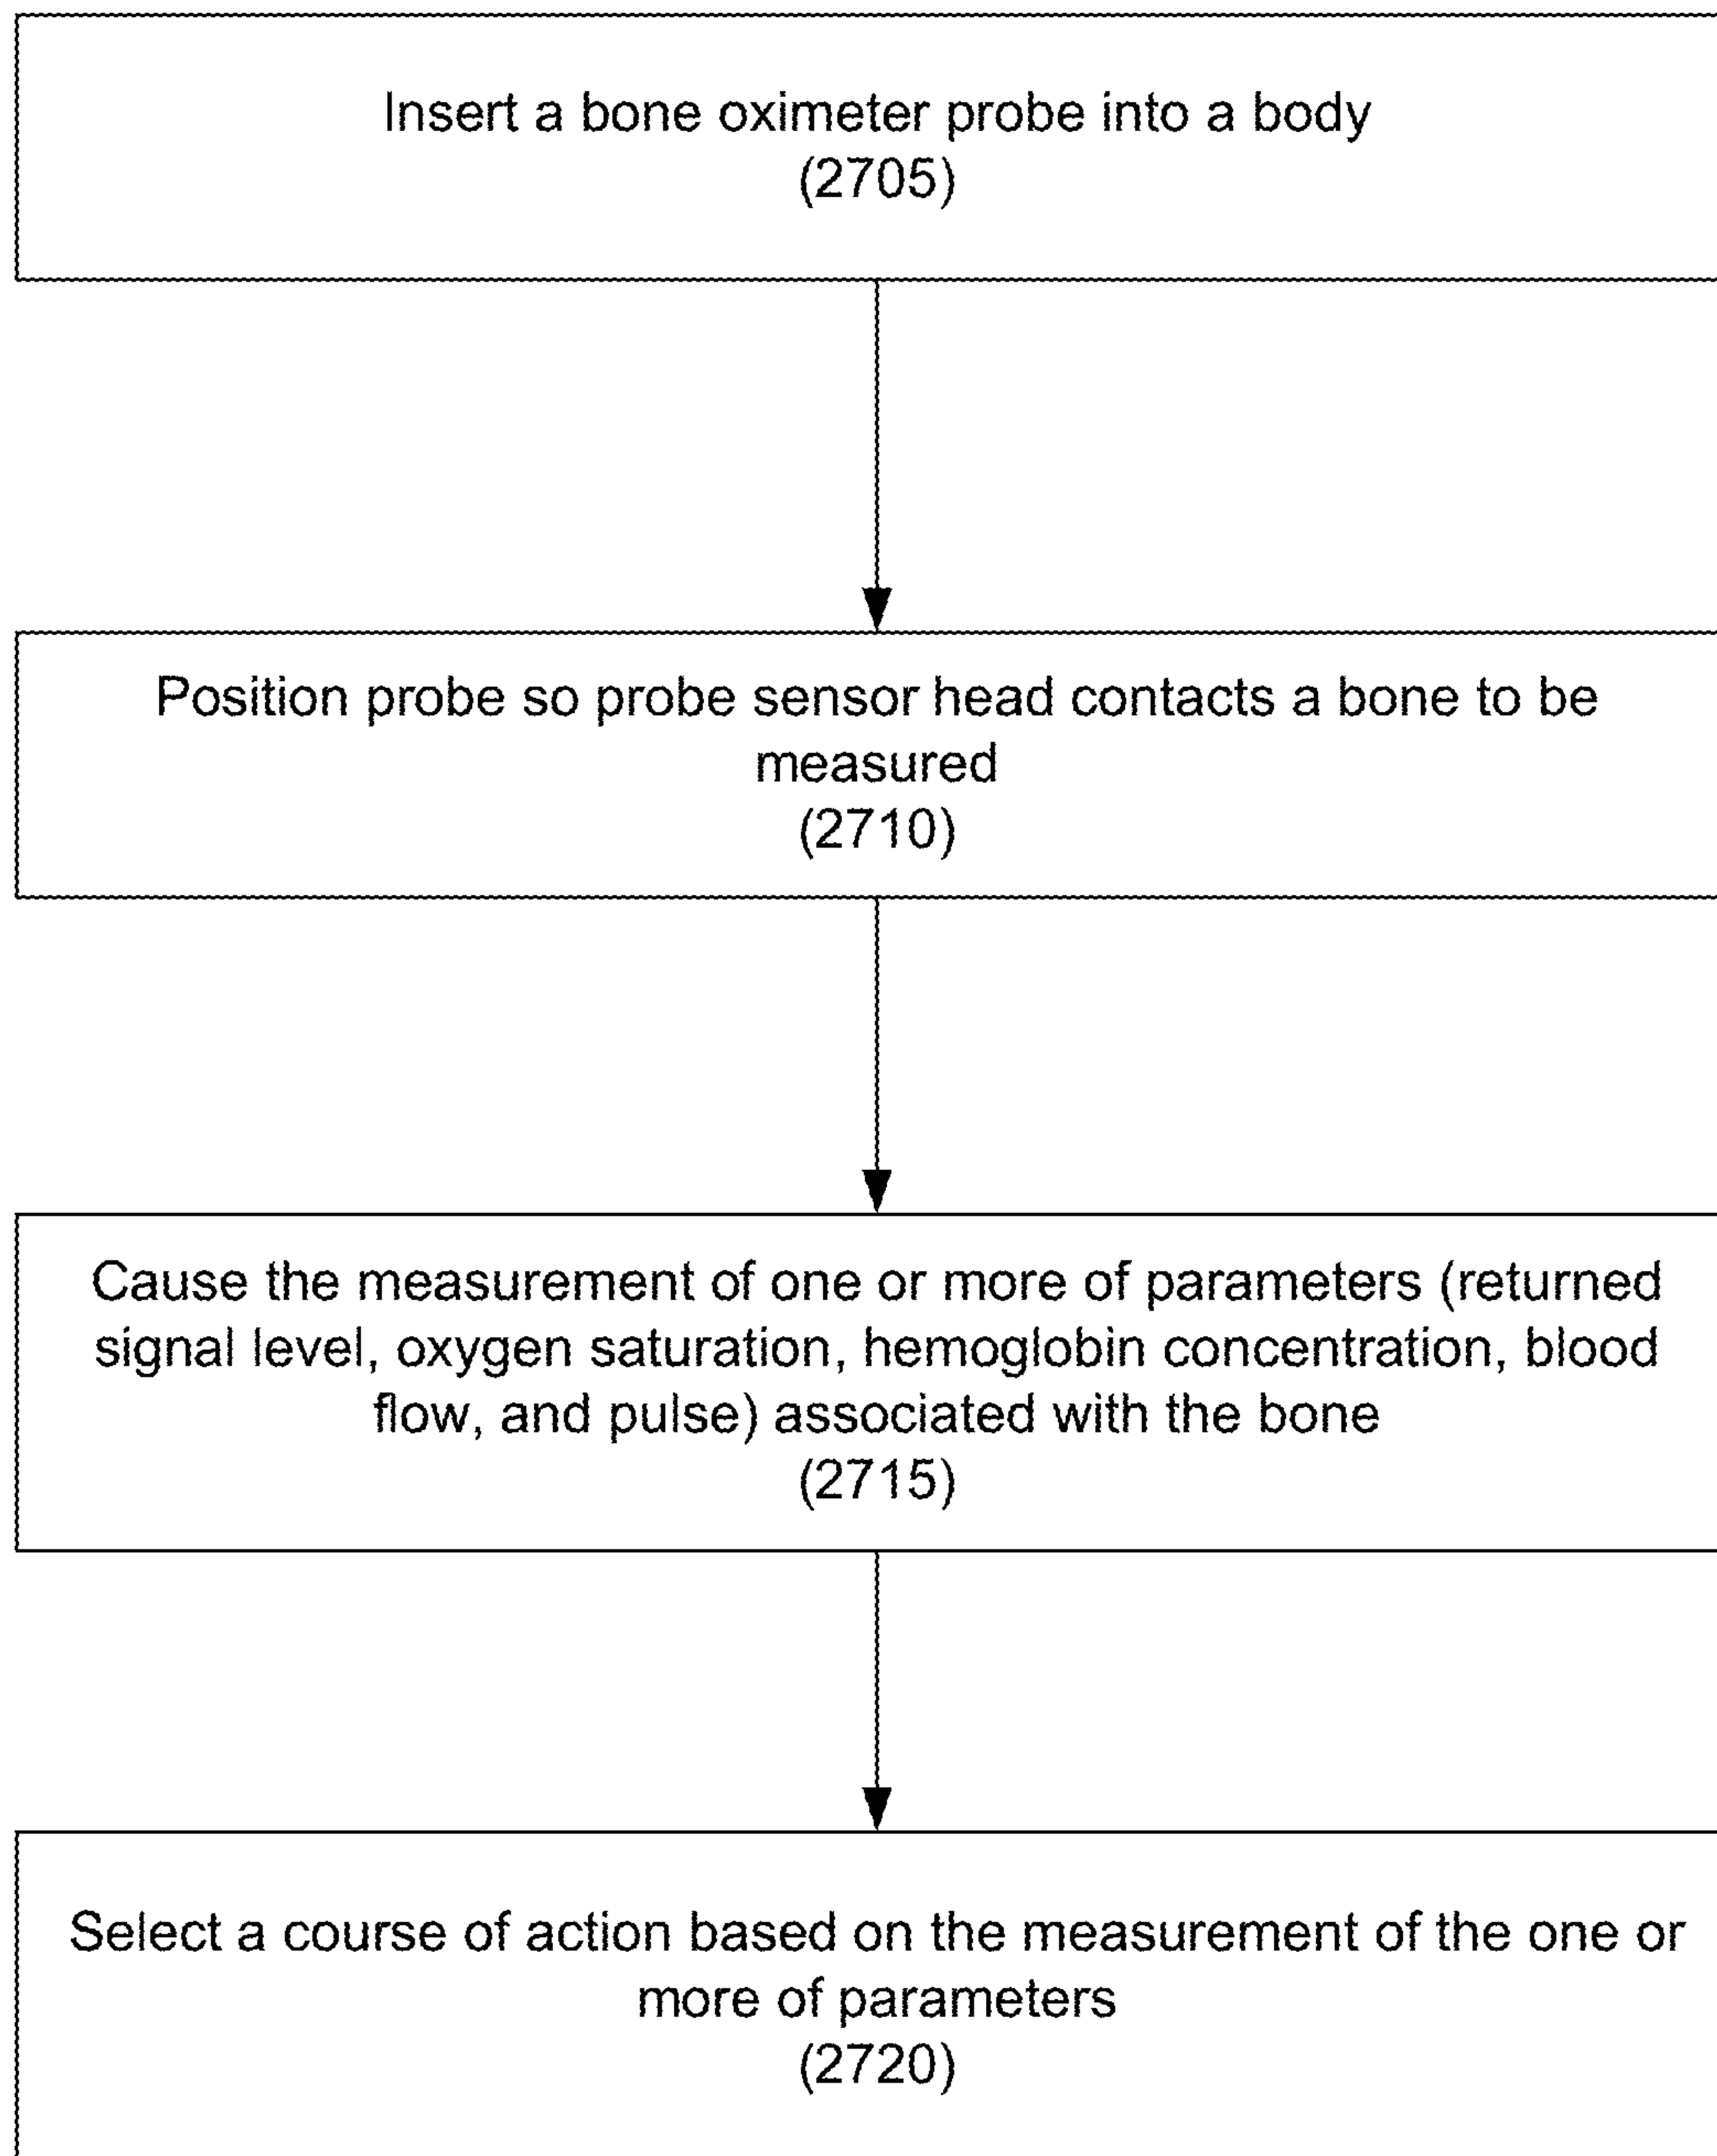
Insert a bone oximeter probe into a body
(2705)

Position probe so probe sensor head contacts a bone to be measured
(2710)

Cause the measurement of one or more of parameters (returned signal level, oxygen saturation, hemoglobin concentration, blood flow, and pulse) associated with the bone
(2715)

Select a course of action based on the measurement of the one or more of parameters
(2720)